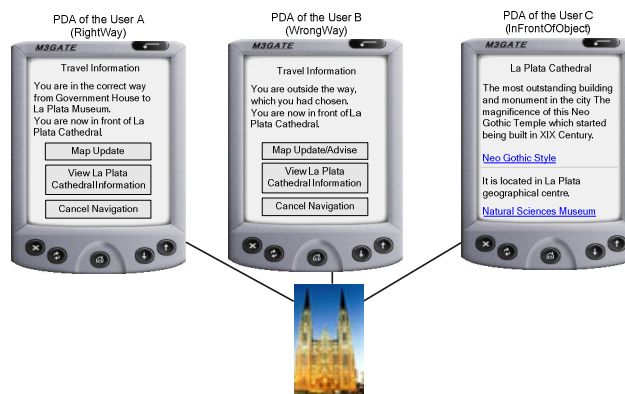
PDA of the User A
(RightWay)

M3GATE

Travel Information

You are in the correct way from Government House to La Plata Museum.
You are now in front of La Plata Cathedral.

Map Update

View La Plata Cathedral Information

Cancel Navigation

PDA of the User B
(WrongWay)

M3GATE

Travel Information

You are outside the way, which you had chosen.
You are now in front of La Plata Cathedral.

Map Update/Advise

View La Plata Cathedral Information

Cancel Navigation

PDA of the User C
(InFrontOfObject)

M3GATE

La Plata Cathedral

The most outstanding building and monument in the city The magnificence of this Neo Gothic Temple which started being built in XIX Century.

Neo Gothic Style

It is located in La Plata geographical centre.

Natural Sciences Museum